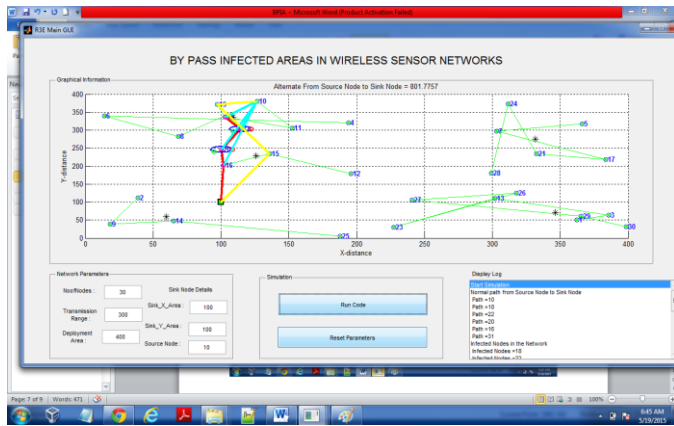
BPIA - Microsoft Word (Product Activation Failed)

R3E Main GUI

BY PASS INFECTED AREAS IN WIRELESS SENSOR NETWORKS

Graphical Information

Alternate From Source Node to Sink Node = 801.7757

Y-distance

X-distance

0 50 100 150 200 250 300 350 400

0 50 100 150 200 250 300 350 400

10
11
4
24
5
6
7
21
17
15
16
12
28
2
27
26
13
14
3
25
23
30

Network Parameters

NoofNodes : 30

Transmission Range : 300

Deployment Area : 400

Sink Node Details

Sink_X_Area : 100

Sink_Y_Area : 100

Source Node : 10

Simulation

Run Code

Reset Parameters

Display Log

Start Simulation
Normal path from Source Node to Sink Node
Path =10
Path =10
Path =22
Path =20
Path =16
Path =31
Infected Nodes in the Network
Infected Nodes =18
Infected Nodes =22

Page: 7 of 9 | Words: 471

100%

6:45 AM
5/19/2015